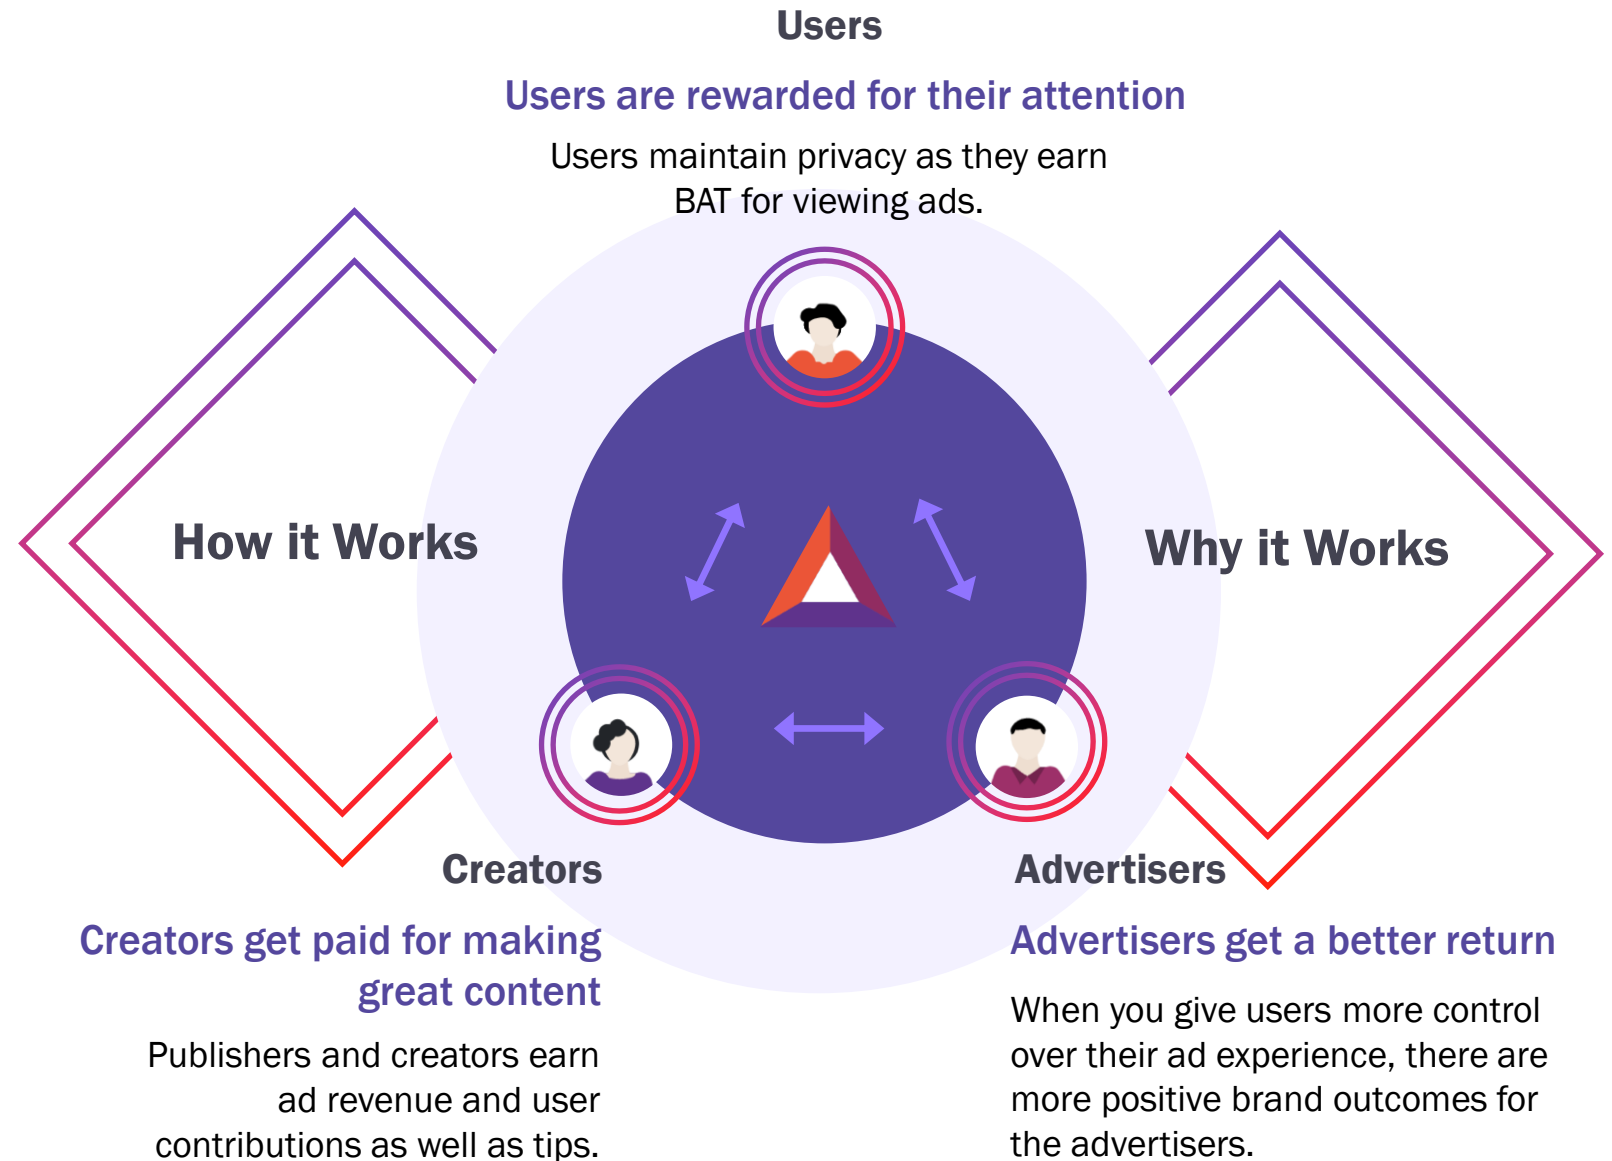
Users

Users are rewarded for their attention

Users maintain privacy as they earn BAT for viewing ads.

How it Works

Why it Works

Creators

Creators get paid for making great content

Publishers and creators earn ad revenue and user contributions as well as tips.

Advertisers

Advertisers get a better return

When you give users more control over their ad experience, there are more positive brand outcomes for the advertisers.